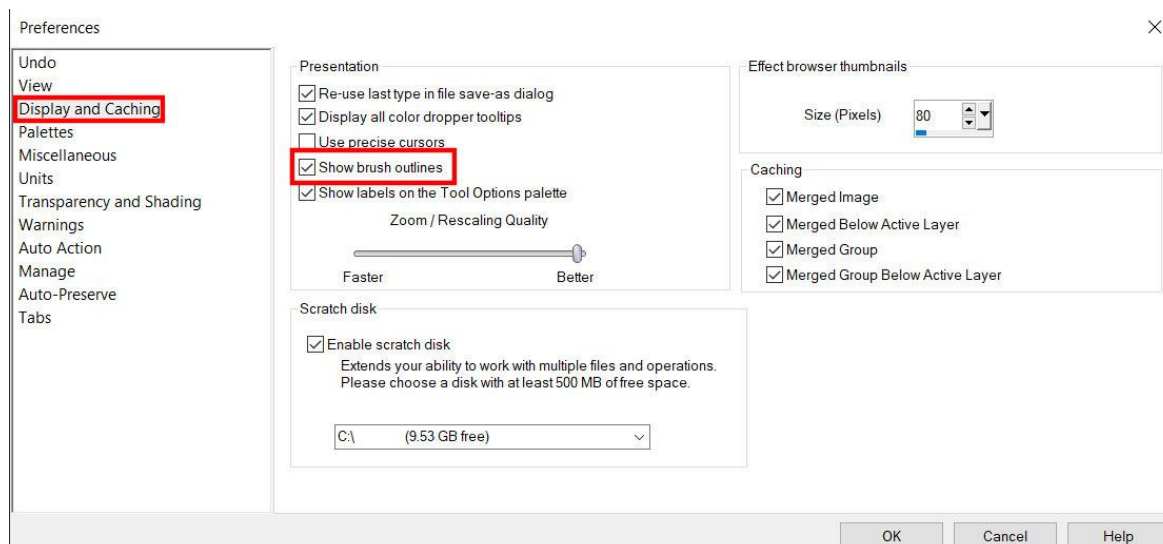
Preferences

×

Undo
View
Display and Caching
Palettes
Miscellaneous
Units
Transparency and Shading
Warnings
Auto Action
Manage
Auto-Preserve
Tabs

Presentation

Re-use last type in file save-as dialog
Display all color dropper tooltips
Use precise cursors
Show brush outlines
Show labels on the Tool Options palette

Zoom / Rescaling Quality

Faster
Better

Effect browser thumbnails

Size (Pixels) 80

Caching

Merged Image
Merged Below Active Layer
Merged Group
Merged Group Below Active Layer

Scratch disk

Enable scratch disk
Extends your ability to work with multiple files and operations. Please choose a disk with at least 500 MB of free space.

C:\ (9.53 GB free)

OK
Cancel
Help